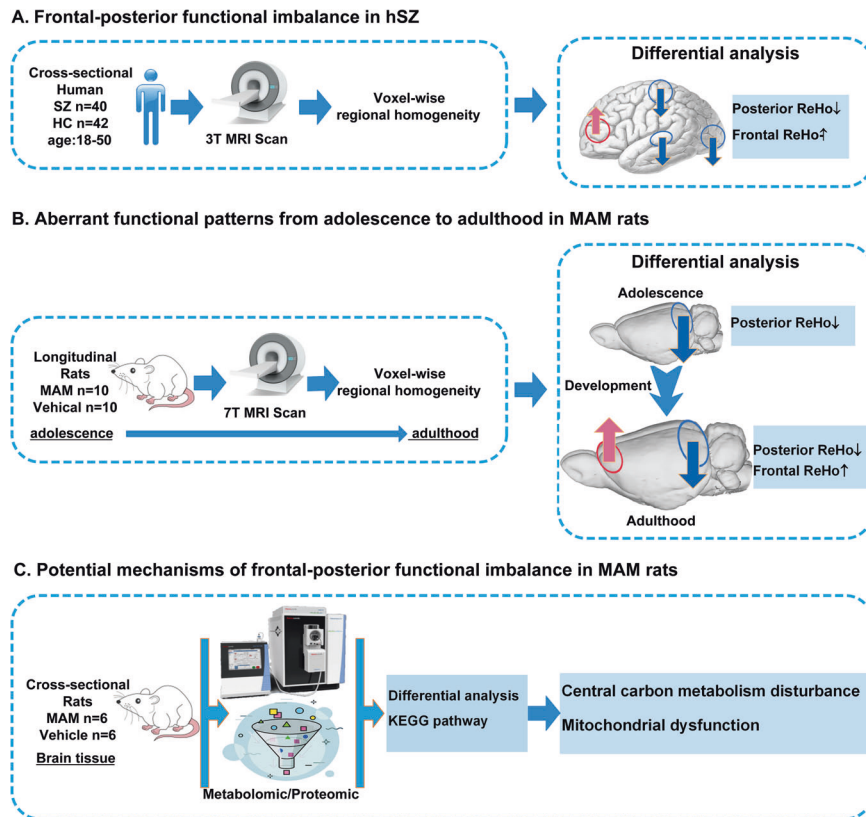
A. Frontal-posterior functional imbalance in hSZ

Cross-sectional Human
SZ n=40
HC n=42
age:18-50

3T MRI Scan

Voxel-wise regional homogeneity

Differential analysis

Posterior ReHo↓
Frontal ReHo↑

B. Aberrant functional patterns from adolescence to adulthood in MAM rats

Longitudinal Rats
MAM n=10
Vehical n=10

7T MRI Scan

Voxel-wise regional homogeneity

adolescence

adulthood

Differential analysis

Adolescence

Posterior ReHo↓

Development

Posterior ReHo↓
Frontal ReHo↑

Adulthood

C. Potential mechanisms of frontal-posterior functional imbalance in MAM rats

Cross-sectional Rats
MAM n=6
Vehicle n=6
Brain tissue

Metabolomic/Proteomic

Differential analysis
KEGG pathway

Central carbon metabolism disturbance
Mitochondrial dysfunction